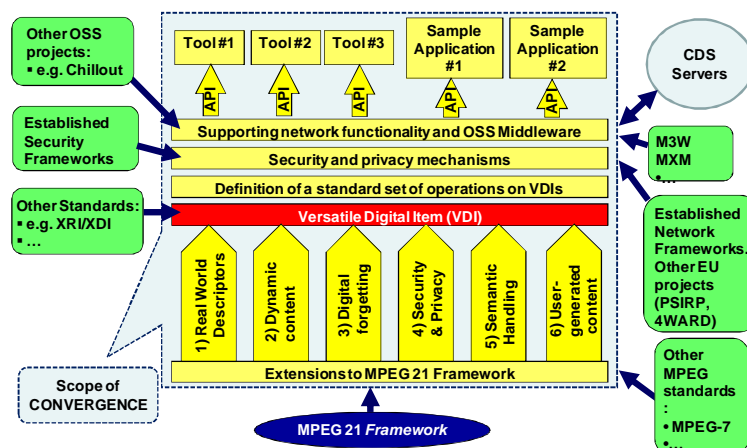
Other OSS projects:
▪ e.g. Chillout

Established Security Frameworks

Other Standards:
▪ e.g. XRI/XDI
▪ ...

Tool #1

Tool #2

Tool #3

Sample Application #1

Sample Application #2

API

API

API

API

API

CDS Servers

Supporting network functionality and OSS Middleware

Security and privacy mechanisms

Definition of a standard set of operations on VDIs

Versatile Digital Item (VDI)

M3W
MXM
▪ ...

Established Network Frameworks. Other EU projects (PSIRP, 4WARD)

1) Real World Descriptors

2) Dynamic content

3) Digital forgetting

4) Security & Privacy

5) Semantic Handling

6) User-generated content

Other MPEG standards:
▪ MPEG-7
▪ ...

Scope of CONVERGENCE

Extensions to MPEG 21 Framework

MPEG 21 Framework